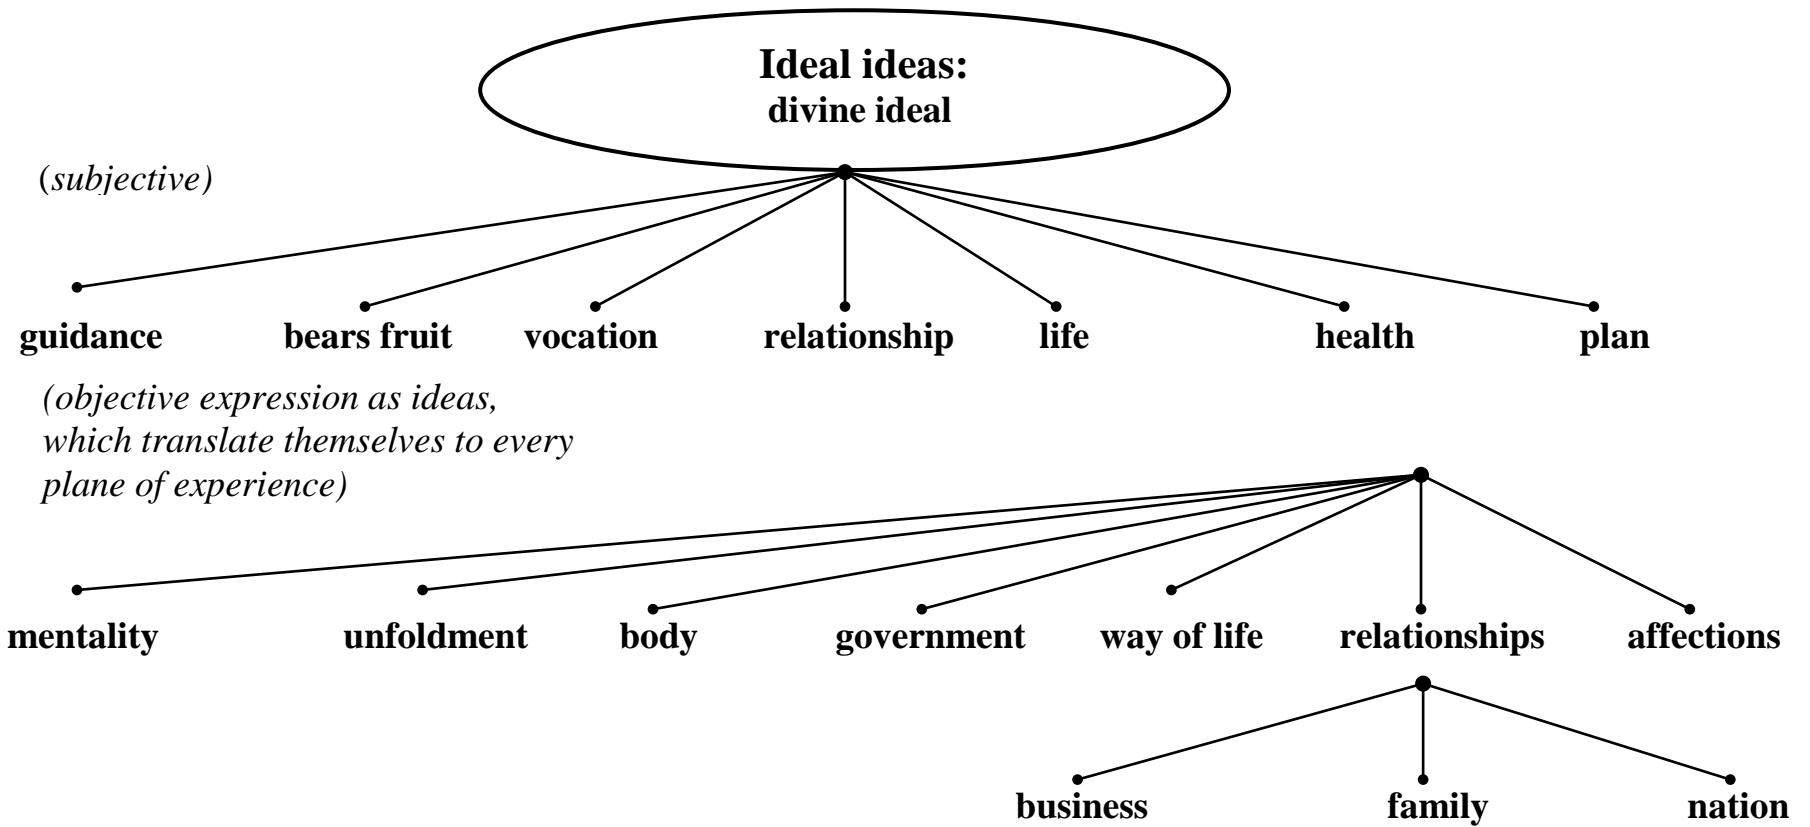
Ideal ideas:
divine ideal

(subjective)

guidance bears fruit vocation relationship life health plan

(objective expression as ideas, which translate themselves to every plane of experience)

mentality unfoldment body government way of life relationships affections

business family nation